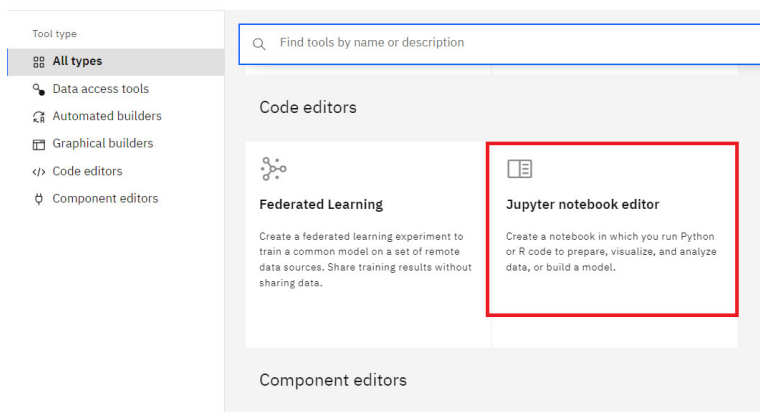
Tool type

All types

Data access tools

Automated builders

Graphical builders

Code editors

Component editors

Find tools by name or description

Code editors

Federated Learning

Create a federated learning experiment to train a common model on a set of remote data sources. Share training results without sharing data.

Jupyter notebook editor

Create a notebook in which you run Python or R code to prepare, visualize, and analyze data, or build a model.

Component editors